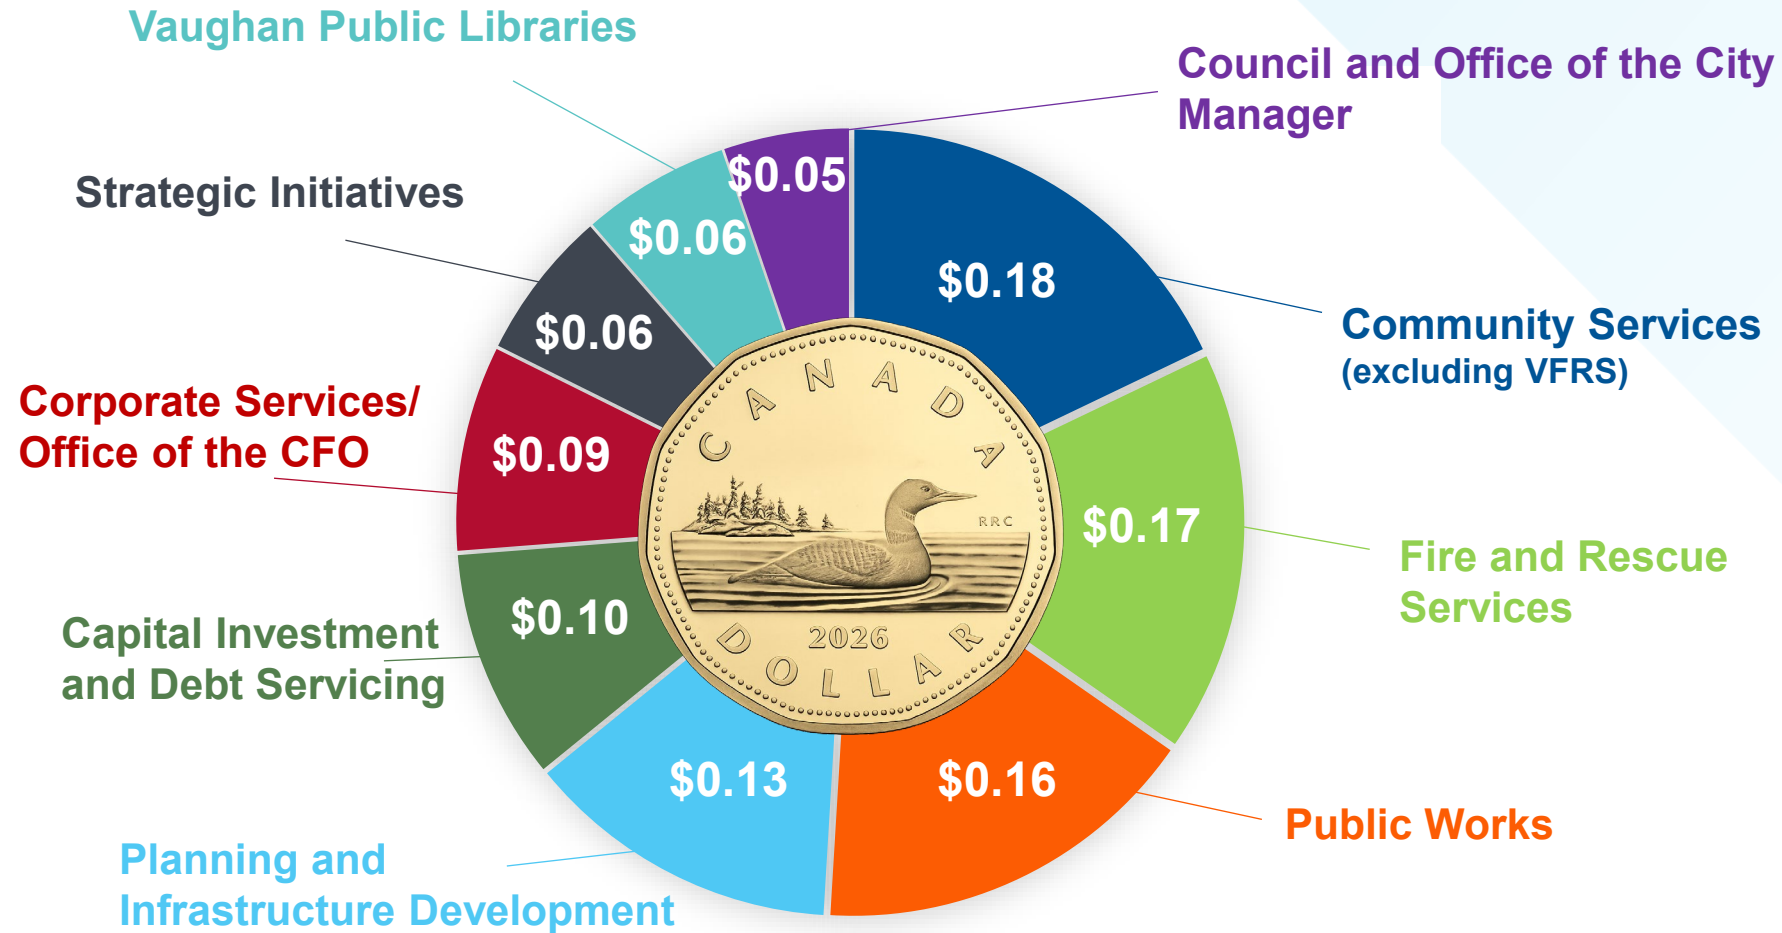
Vaughan Public Libraries

Council and Office of the City Manager

Strategic Initiatives

$0.05

$0.06

$0.18

$0.06

Community Services (excluding VFRS)

Corporate Services/ Office of the CFO

$0.09

CANADA

RRC

$0.17

Fire and Rescue Services

Capital Investment and Debt Servicing

$0.10

2026

DOLLAR

$0.13

$0.16

Public Works

Planning and Infrastructure Development